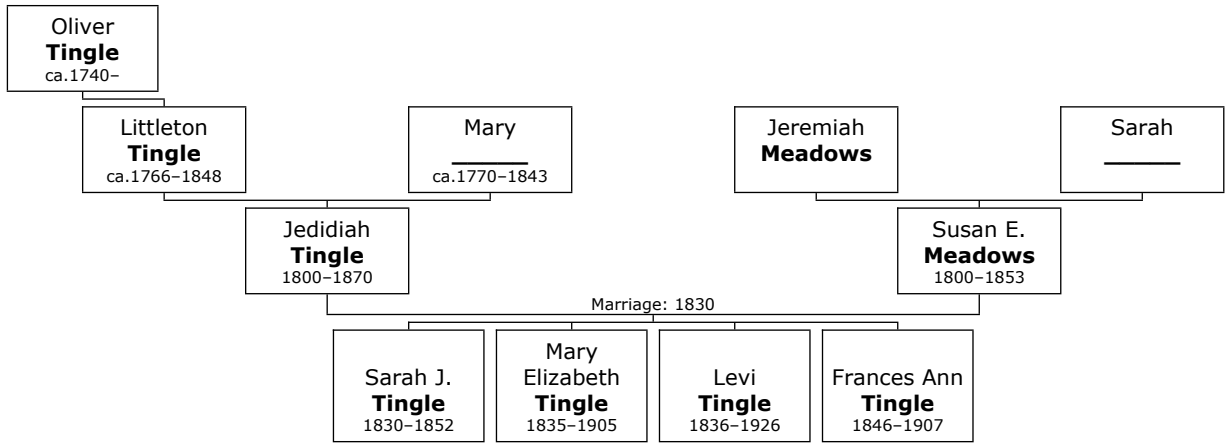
Oliver
**Tingle**
ca.1740–

Littleton
**Tingle**
ca.1766–1848

Mary
______
ca.1770–1843

Jeremiah
**Meadows**

Sarah
______

Jedidiah
**Tingle**
1800–1870

Susan E.
**Meadows**
1800–1853

Marriage: 1830

Sarah J.
**Tingle**
1830–1852

Mary Elizabeth
**Tingle**
1835–1905

Levi
**Tingle**
1836–1926

Frances Ann
**Tingle**
1846–1907